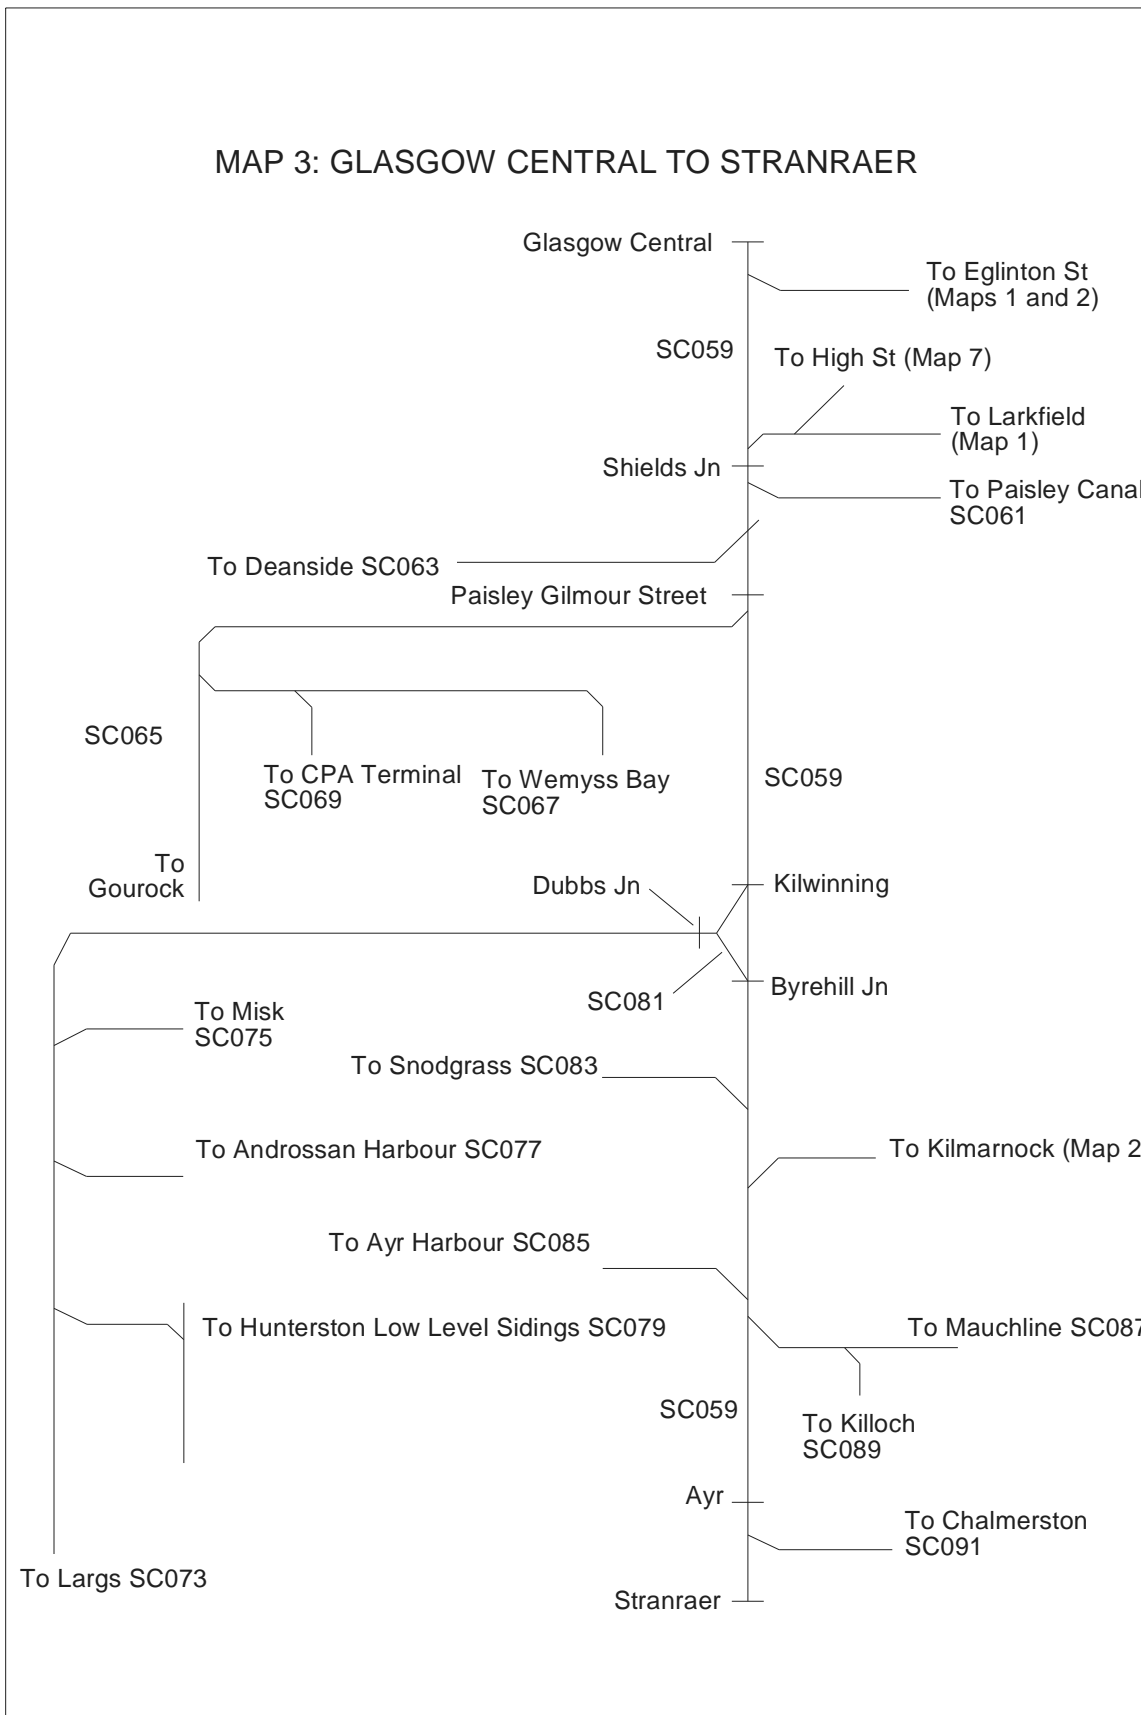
MAP 3: GLASGOW CENTRAL TO STRANRAER

Glasgow Central

To Eglinton St (Maps 1 and 2)

SC059

To High St (Map 7)

To Larkfield (Map 1)

Shields Jn

To Paisley Canal SC061

To Deanside SC063

Paisley Gilmour Street

SC065

To CPA Terminal SC069

To Wemyss Bay SC067

SC059

To Gourock

Dubbs Jn

Kilwinning

SC081

Byrehill Jn

To Misk SC075

To Snodgrass SC083

To Androssan Harbour SC077

To Kilmarnock (Map 2

To Ayr Harbour SC085

To Hunterston Low Level Sidings SC079

To Mauchline SC087

SC059

To Killoch SC089

Ayr

To Chalmerston SC091

To Largs SC073

Stranraer